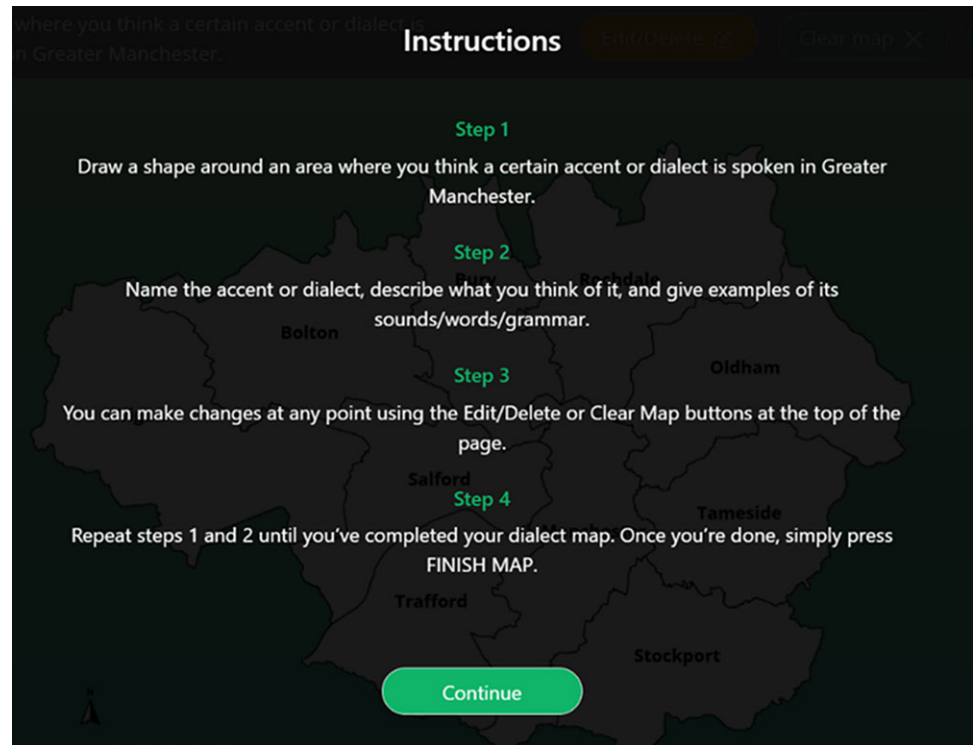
where you think a certain accent or dialect is
n Greater Manchester.

Edit/Delete

Clear map

Instructions

Step 1

Draw a shape around an area where you think a certain accent or dialect is spoken in Greater Manchester.

Step 2

Name the accent or dialect, describe what you think of it, and give examples of its sounds/words/grammar.

Step 3

You can make changes at any point using the Edit/Delete or Clear Map buttons at the top of the page.

Step 4

Repeat steps 1 and 2 until you've completed your dialect map. Once you're done, simply press FINISH MAP.

Bury
Rochdale
Bolton
Oldham
Salford
Tameside
Manchester
Trafford
Stockport

Continue